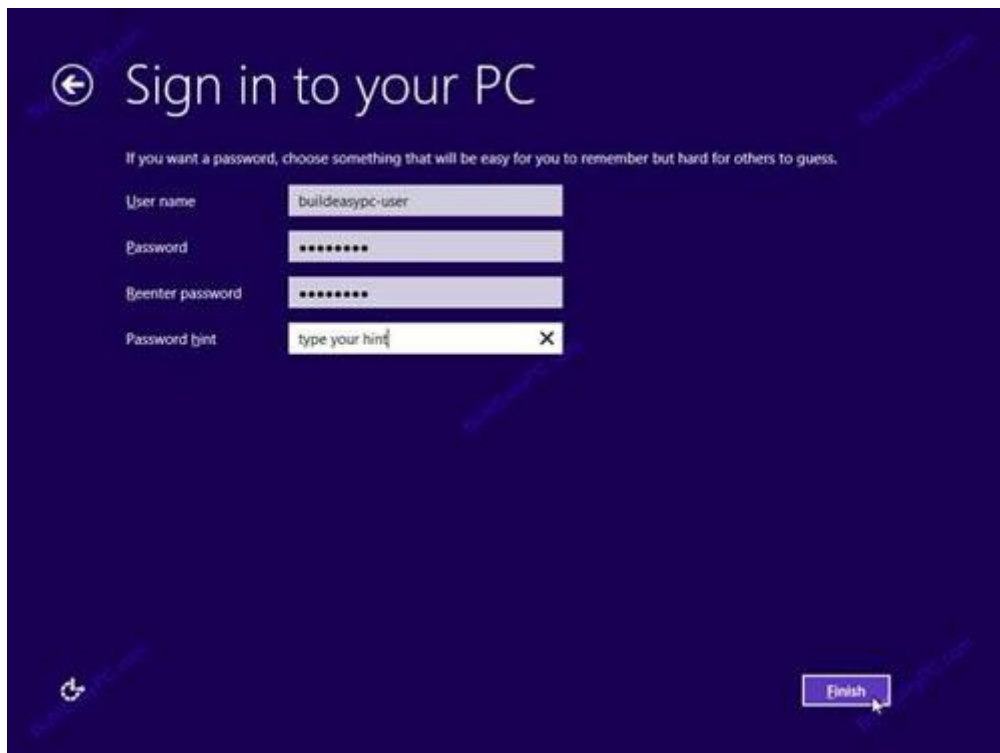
Sign in to your PC

If you want a password, choose something that will be easy for you to remember but hard for others to guess.

User name buildeasypc-user

Password •••••••••

Reenter password •••••••••

Password hint type your hint ✕

Finish